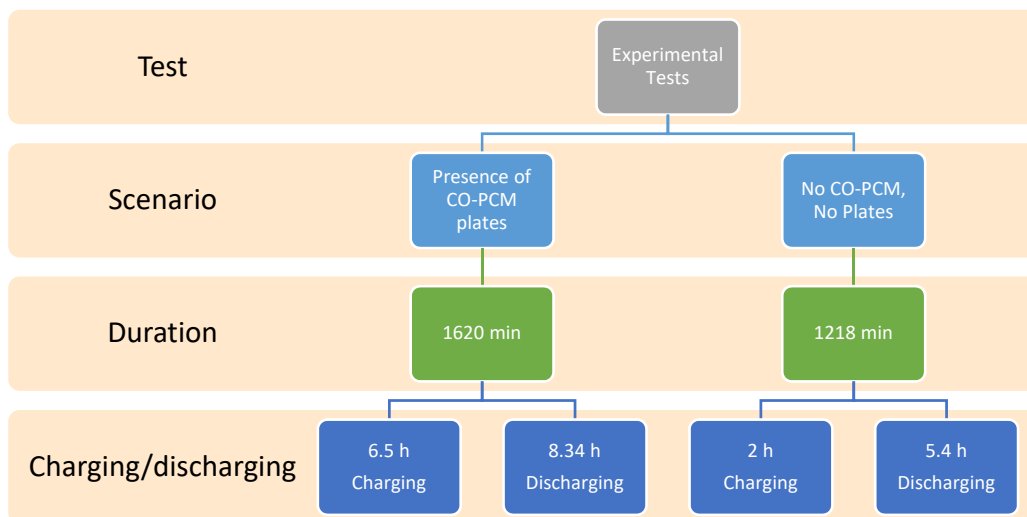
Test

Experimental Tests

Scenario

Presence of CO-PCM plates

No CO-PCM, No Plates

Duration

1620 min

1218 min

Charging/discharging

6.5 h Charging

8.34 h Discharging

2 h Charging

5.4 h Discharging